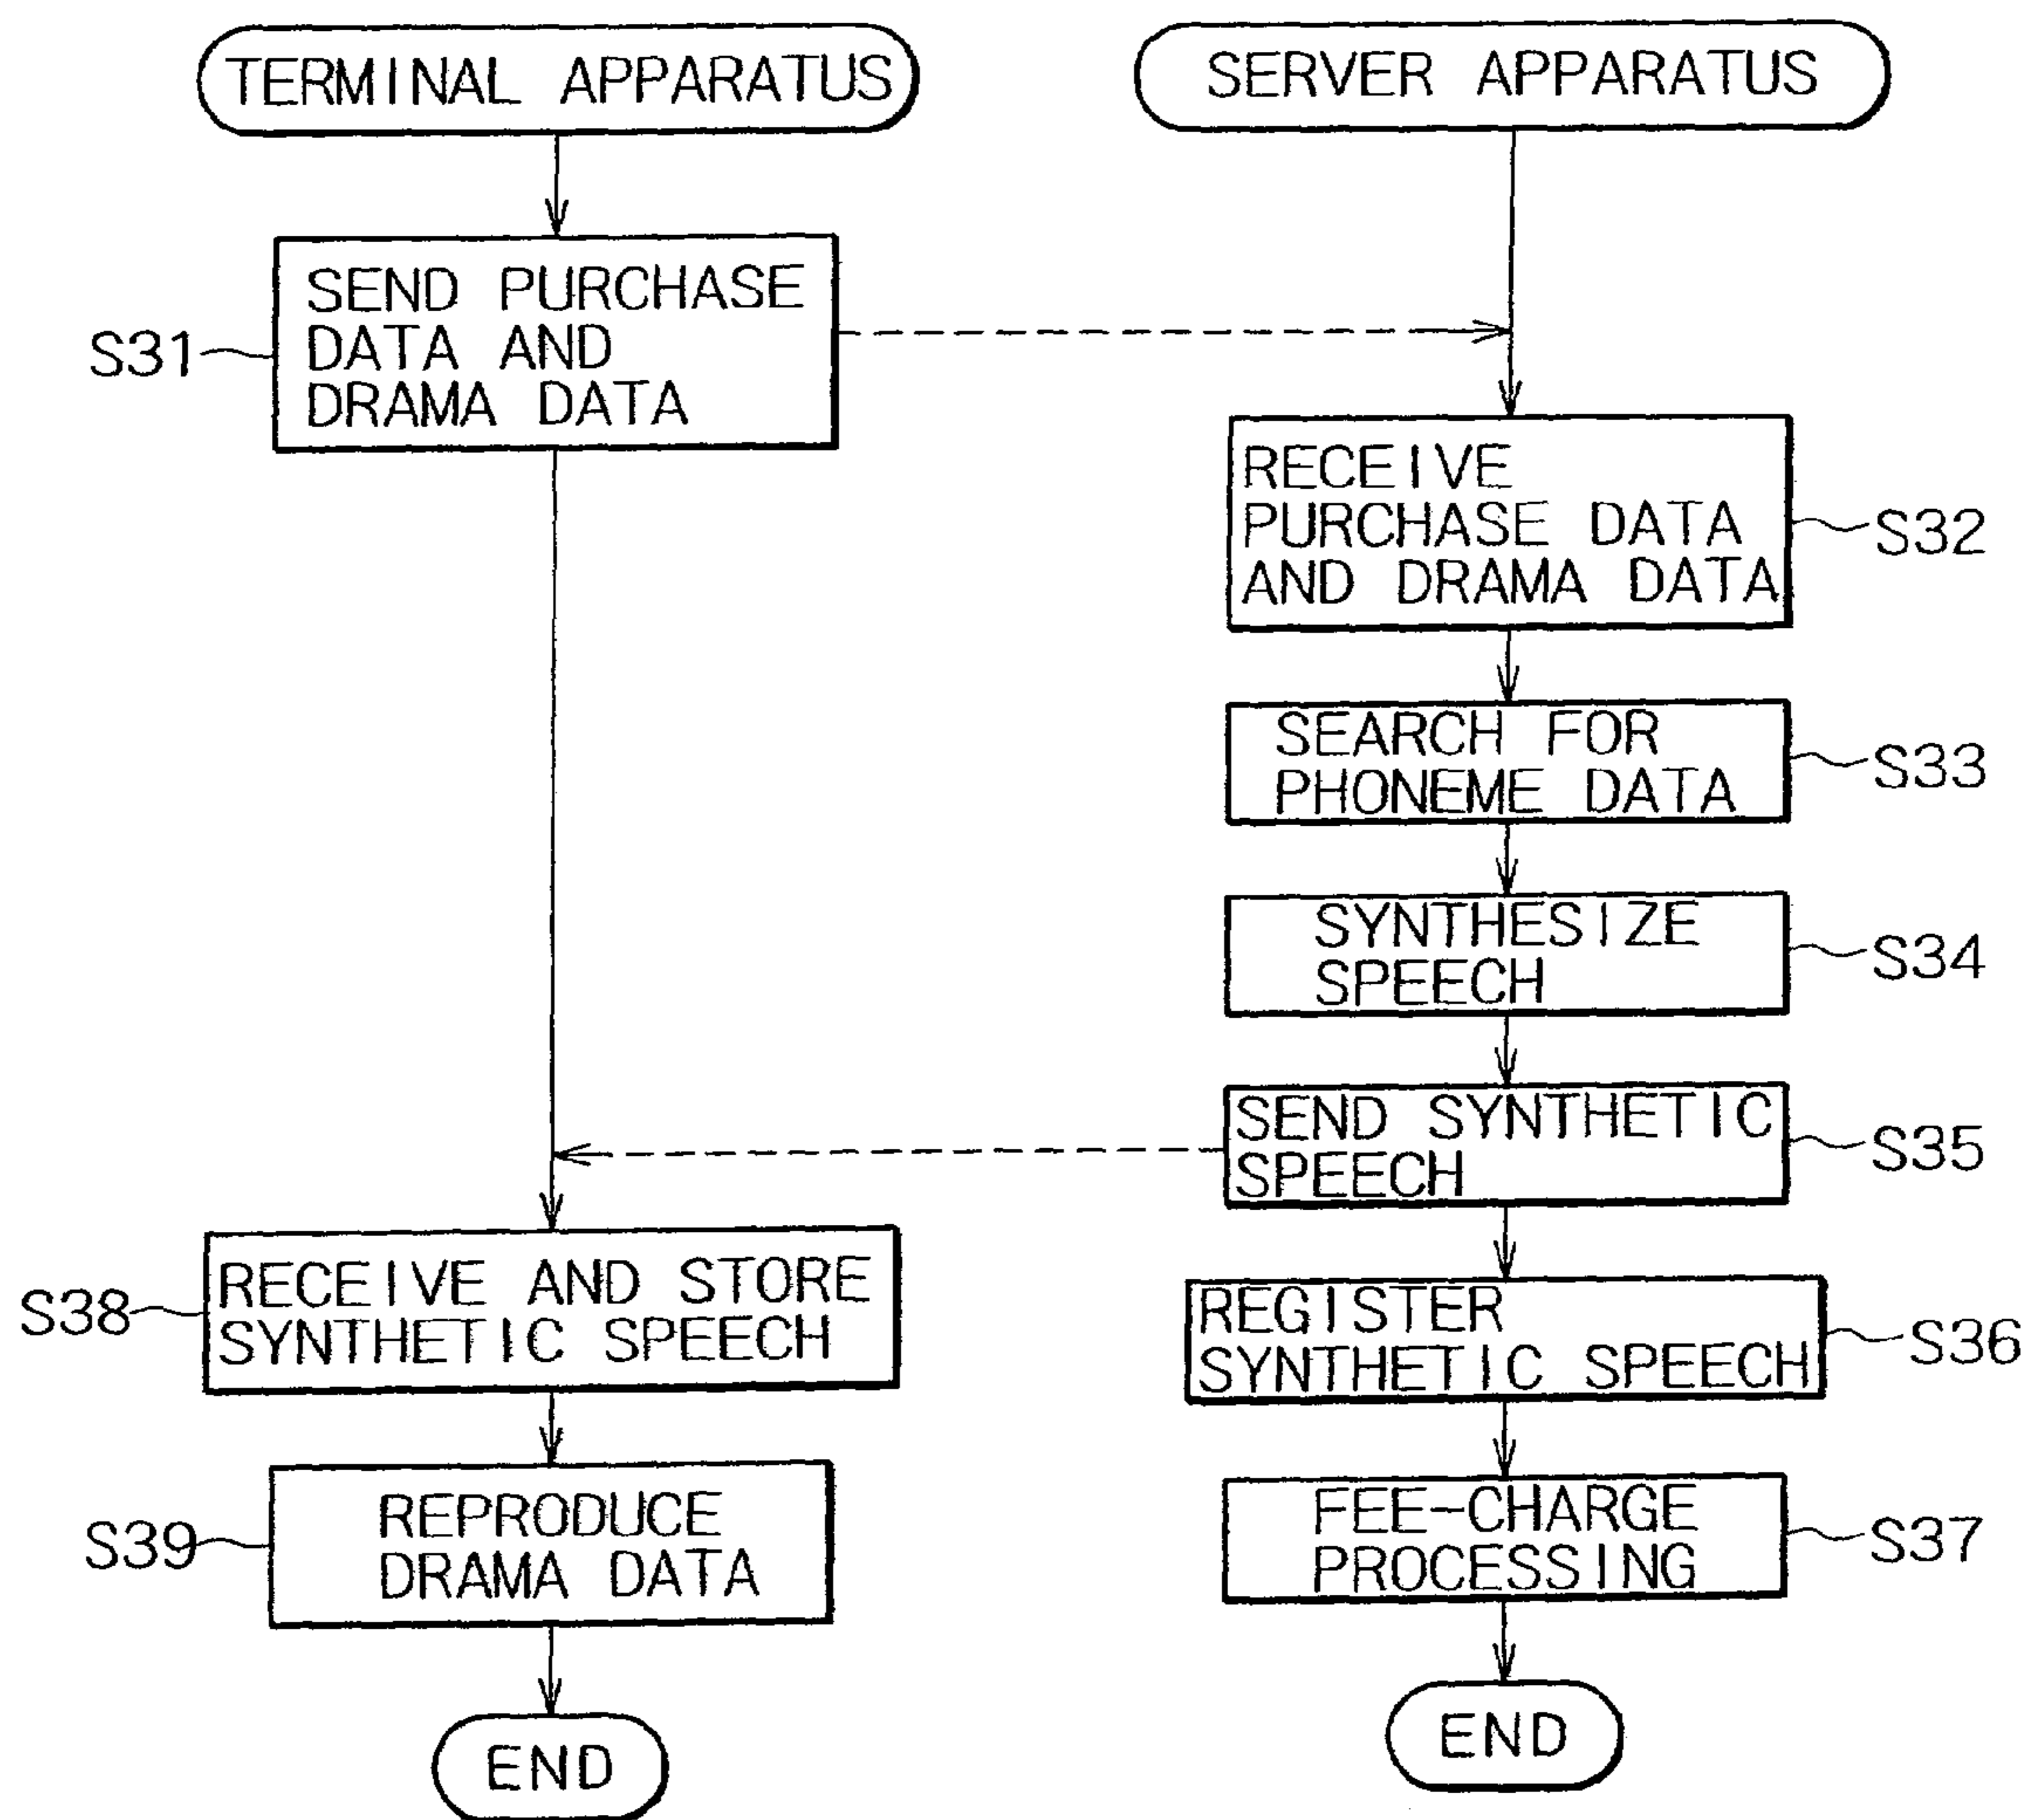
TERMINAL APPARATUS

SERVER APPARATUS

S31

SEND PURCHASE DATA AND DRAMA DATA

RECEIVE PURCHASE DATA AND DRAMA DATA

S32

SEARCH FOR PHONEME DATA

S33

SYNTHESIZE SPEECH

S34

SEND SYNTHETIC SPEECH

S35

S38

RECEIVE AND STORE SYNTHETIC SPEECH

REGISTER SYNTHETIC SPEECH

S36

S39

REPRODUCE DRAMA DATA

FEE-CHARGE PROCESSING

S37

END

END